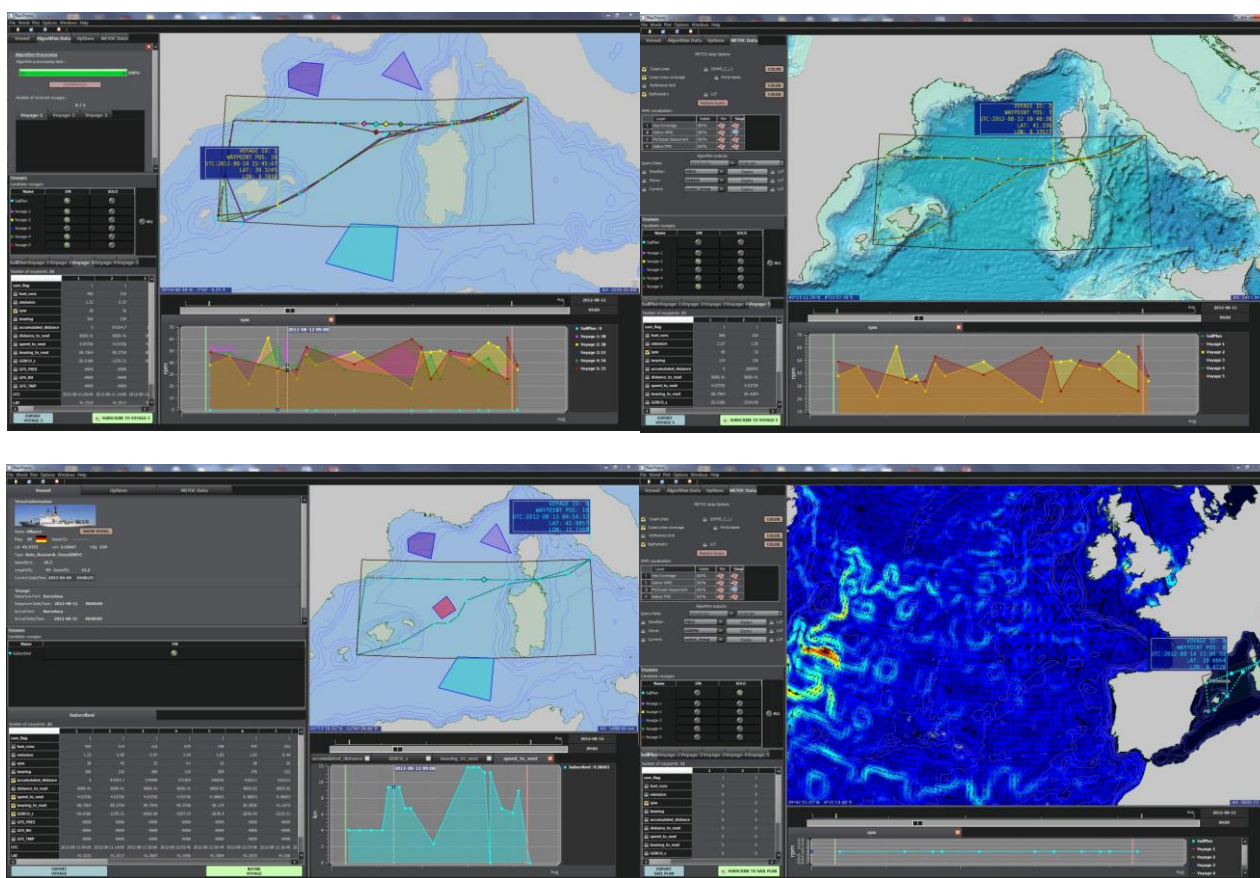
VOYAGE ID: 3
WAYPOINT POS: 8
UTC:2012-08-14 15:01:47
LAT: 39.5245
LON: 3.7816

Vessel  Algorithm Data  UpSims  METOC Data

Voyages
Candidate voyages
| Name | ON | SOLO |
|---|---|---|
| SailPlan | | |
| Voyage 1 | | |
| Voyage 2 | | |
| Voyage 3 | | |
| Voyage 4 | | |
| Voyage 5 | | |

Number of waypoints: 10

rpm
2012-08-12
SailPlan: 0
Voyage 1: 38
Voyage 2: 38
Voyage 3: 33
Voyage 4: 38
Voyage 5: 33

EXPORT VOYAGE 1
SUBSCRIBE TO VOYAGE 1

VOYAGE ID: 2
WAYPOINT POS: 3
UTC:2012-08-12 04:49:30
LAT: 41.336
LON: 8.1357

METOC Data Options
Voyages
Candidate voyages
rpm
SailPlan
Voyage 1
Voyage 2
Voyage 3
Voyage 4
Voyage 5
EXPORT VOYAGE 2
SUBSCRIBE TO VOYAGE 2

Vessel  UpSims  METOC Data
Vessel Information
Voyages
Candidate voyages
Subscribed
VOYAGE ID: 3
WAYPOINT POS: 10
UTC:2012-08-13 04:54:32
LAT: 41.9957
LON: 11.5108
accumulated_distance  GDRCD_t  heading_to_next  speed_to_next
2012-08-13 00:00
Subscribed: 5.36603
EXPORT VOYAGE
REFINE VOYAGE

Vessel  Algorithm Data  UpSims  METOC Data
VOYAGE ID: 1
WAYPOINT POS: 5
UTC:2012-08-14 13:00:00
LAT: 38.4964
LON: 4.1210
rpm
SailPlan
Voyage 1
Voyage 2
Voyage 3
Voyage 4
EXPORT SAIL PLAN
SUBSCRIBE TO SAIL PLAN